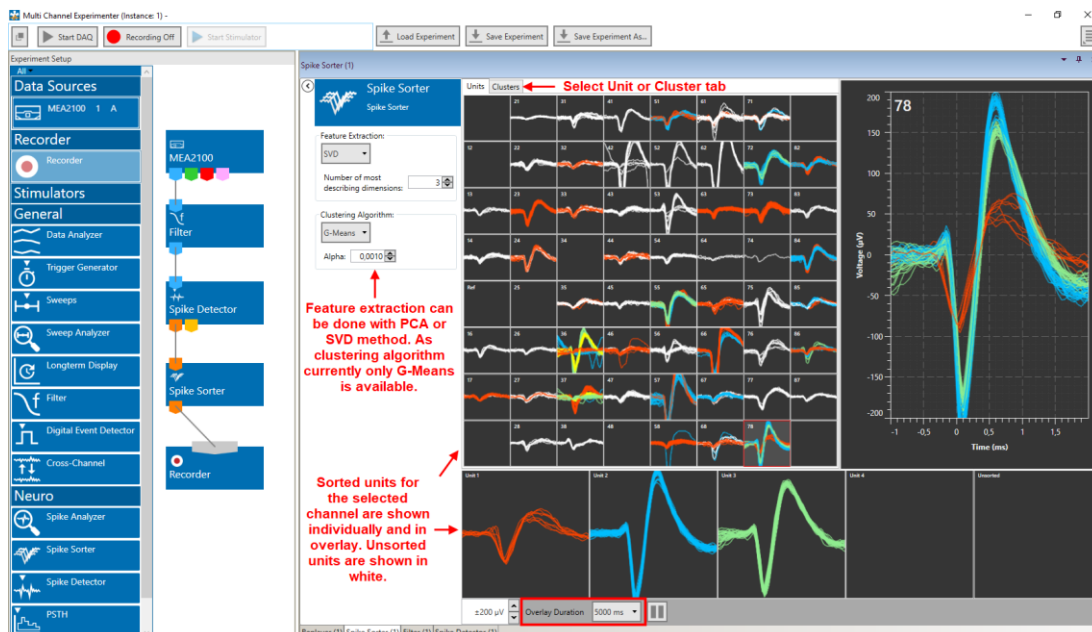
Multi Channel Experimenter (Instance: 1) -

Start DAQ
Recording Off
Start Stimulator
Load Experiment
Save Experiment
Save Experiment As...

Experiment Setup
All

Data Sources
MEA2100 1 A

Recorder
Recorder

Stimulators

General
Data Analyzer
Trigger Generator
Sweeps
Sweep Analyzer
Longterm Display
Filter
Digital Event Detector
Cross-Channel

Neuro
Spike Analyzer
Spike Sorter
Spike Detector
PSTH

MEA2100
Filter
Spike Detector
Spike Sorter
Recorder

Spike Sorter (1)

Spike Sorter
Spike Sorter

Feature Extraction:
SVD
Number of most describing dimensions: 3

Clustering Algorithm:
G-Means
Alpha: 0,0010

Units Clusters
Select Unit or Cluster tab

21 31 41 51 61 71
12 22 32 42 52 62 72 82
13 23 33 43 53 63 73 83
14 24 34 44 54 64 74 84
Ref 25 35 45 55 65 75 85
16 26 36 46 56 66 76 86
17 27 37 47 57 67 77 87
28 38 48 58 68 78

Feature extraction can be done with PCA or SVD method. As clustering algorithm currently only G-Means is available.

78
200
150
100
50
0
-50
-100
-150
-200
Voltage (µV)
-1 -0,5 0 0,5 1 1,5
Time (ms)

Sorted units for the selected channel are shown individually and in overlay. Unsorted units are shown in white.

Unit 1
Unit 2
Unit 3
Unit 4
Unsorted

±200 µV
Overlay Duration 5000 ms